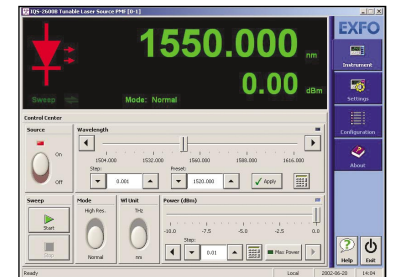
IQS-2600B Tunable Laser Source PMF [0-1]

1550.000 nm

0.00 dBm

Sweep

Mode: Normal

EXFO

Instrument

Settings

Configuration

About

Control Center

Source

On

Off

Wavelength

1504.000

1532.000

1560.000

1588.000

1616.000

Step:

0.001

Preset:

1520.000

Apply

Sweep

Start

Stop

Mode

High Res.

Normal

Wl Unit

THz

nm

Power (dBm)

-10.0

-7.5

-5.0

-2.5

0.0

Step:

0.01

Max Power

Help

Exit

Ready

Local

2002-06-20

14:04